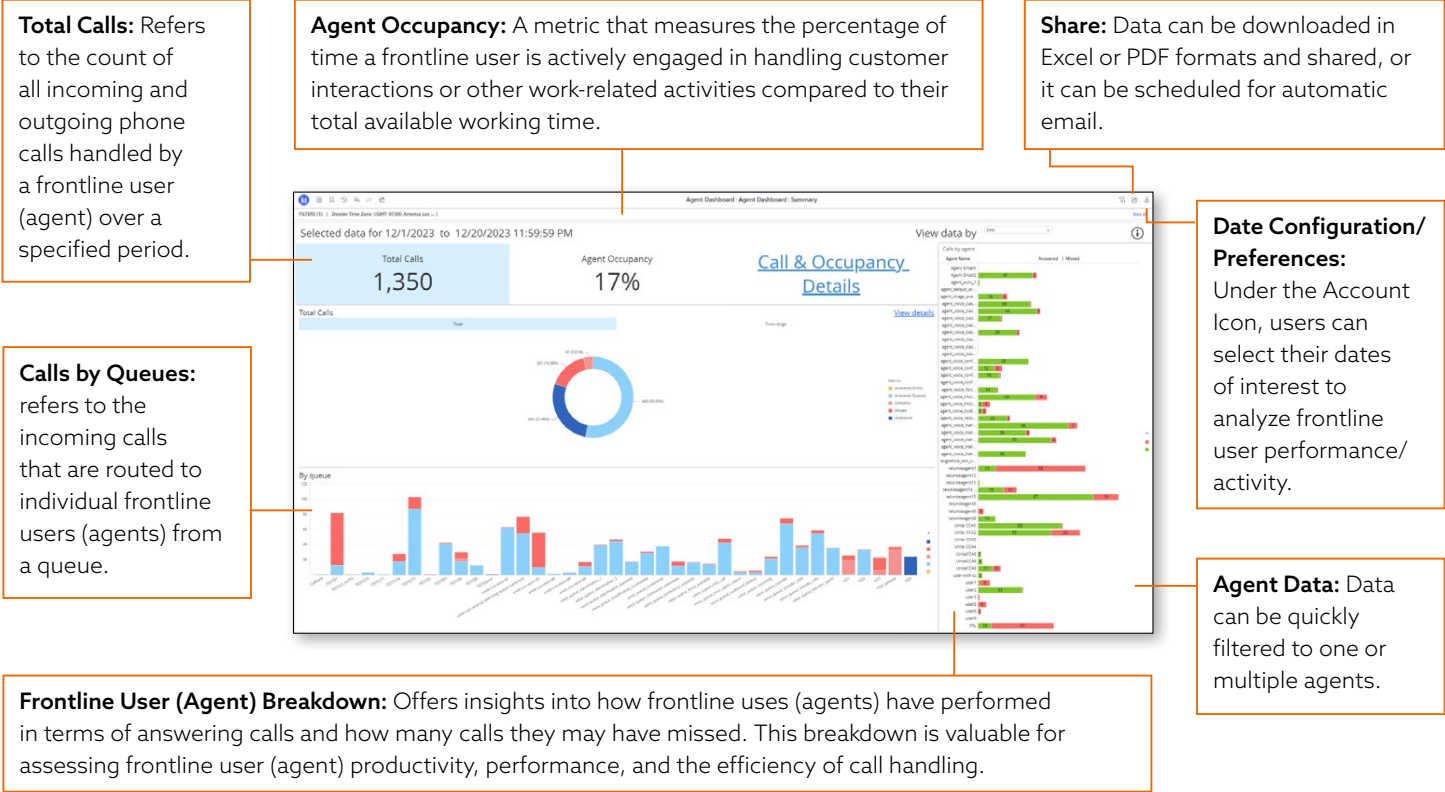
**Total Calls:** Refers to the count of all incoming and outgoing phone calls handled by a frontline user (agent) over a specified period.

**Agent Occupancy:** A metric that measures the percentage of time a frontline user is actively engaged in handling customer interactions or other work-related activities compared to their total available working time.

**Share:** Data can be downloaded in Excel or PDF formats and shared, or it can be scheduled for automatic email.

Agent Dashboard › Agent Dashboard › Summary

FILTERS (1) | Dossier Time Zone: (GMT-07:00) America Los ...

Selected data for 12/1/2023 to 12/20/2023 11:59:59 PM

View data by

Total Calls
1,350

Agent Occupancy
17%

Call & Occupancy Details

Total Calls

View details

By queue

Calls by agent

Agent Name

Answered | Missed

**Date Configuration/ Preferences:** Under the Account Icon, users can select their dates of interest to analyze frontline user performance/ activity.

**Calls by Queues:** refers to the incoming calls that are routed to individual frontline users (agents) from a queue.

**Agent Data:** Data can be quickly filtered to one or multiple agents.

**Frontline User (Agent) Breakdown:** Offers insights into how frontline uses (agents) have performed in terms of answering calls and how many calls they may have missed. This breakdown is valuable for assessing frontline user (agent) productivity, performance, and the efficiency of call handling.